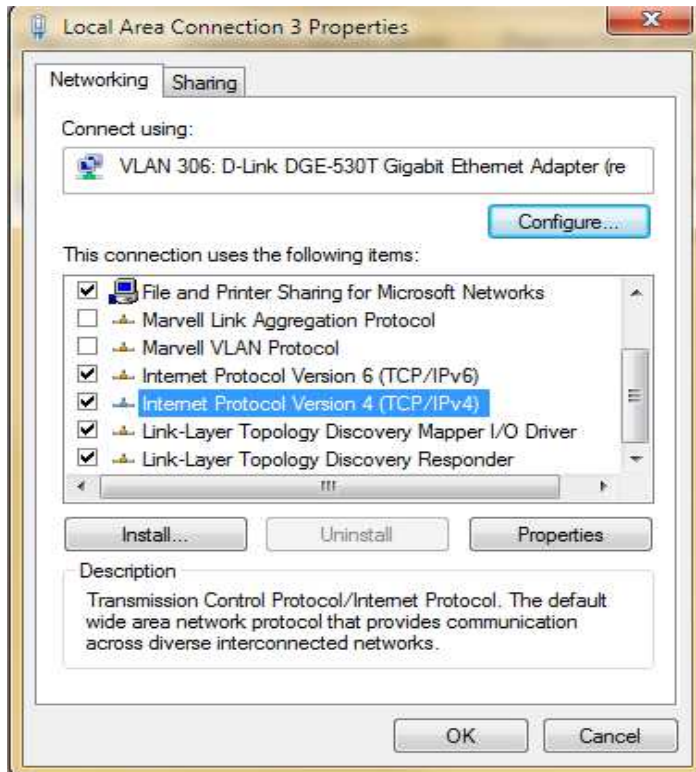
Local Area Connection 3 Properties

Networking | Sharing

Connect using:

VLAN 306: D-Link DGE-530T Gigabit Ethernet Adapter (re

Configure...

This connection uses the following items:

File and Printer Sharing for Microsoft Networks
Marvell Link Aggregation Protocol
Marvell VLAN Protocol
Internet Protocol Version 6 (TCP/IPv6)
Internet Protocol Version 4 (TCP/IPv4)
Link-Layer Topology Discovery Mapper I/O Driver
Link-Layer Topology Discovery Responder

Install... | Uninstall | Properties

Description

Transmission Control Protocol/Internet Protocol. The default wide area network protocol that provides communication across diverse interconnected networks.

OK | Cancel